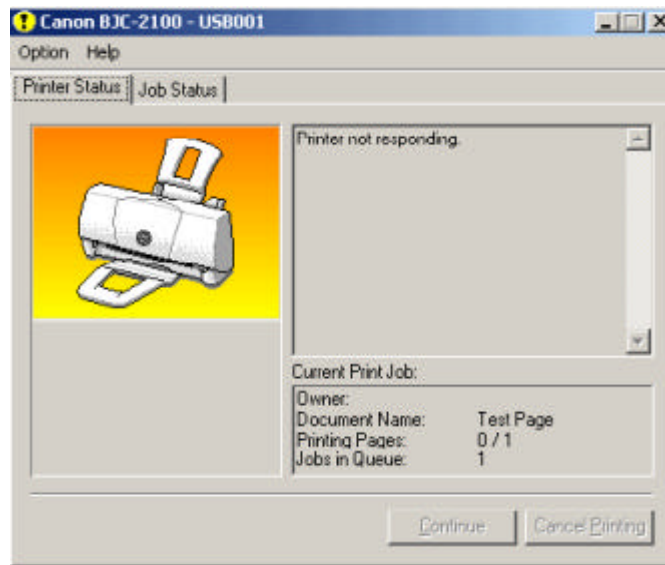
Canon BJC-2100 - USB001

Option Help

Printer Status | Job Status

Printer not responding.

Current Print Job:

| | |
|---|---|
| Owner: | |
| Document Name: | Test Page |
| Printing Pages: | 0 / 1 |
| Jobs in Queue: | 1 |

Continue | Cancel Printing